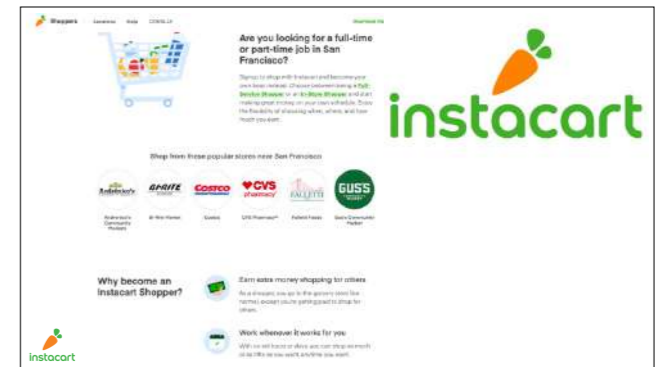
Shoppers Earnings Help COVID-19

Are you looking for a full-time or part-time job in San Francisco?

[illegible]

instacart

Shop from these popular stores near San Francisco

Andronico's BI-RITE COSTCO CVS pharmacy FALLETTI GUSS

Andronico's Community Markets Bi-Rite Market Costco CVS Pharmacy® Falletti Foods Gus's Community Market

Why become an Instacart Shopper?

Earn extra money shopping for others

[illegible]

Work whenever it works for you

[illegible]

instacart